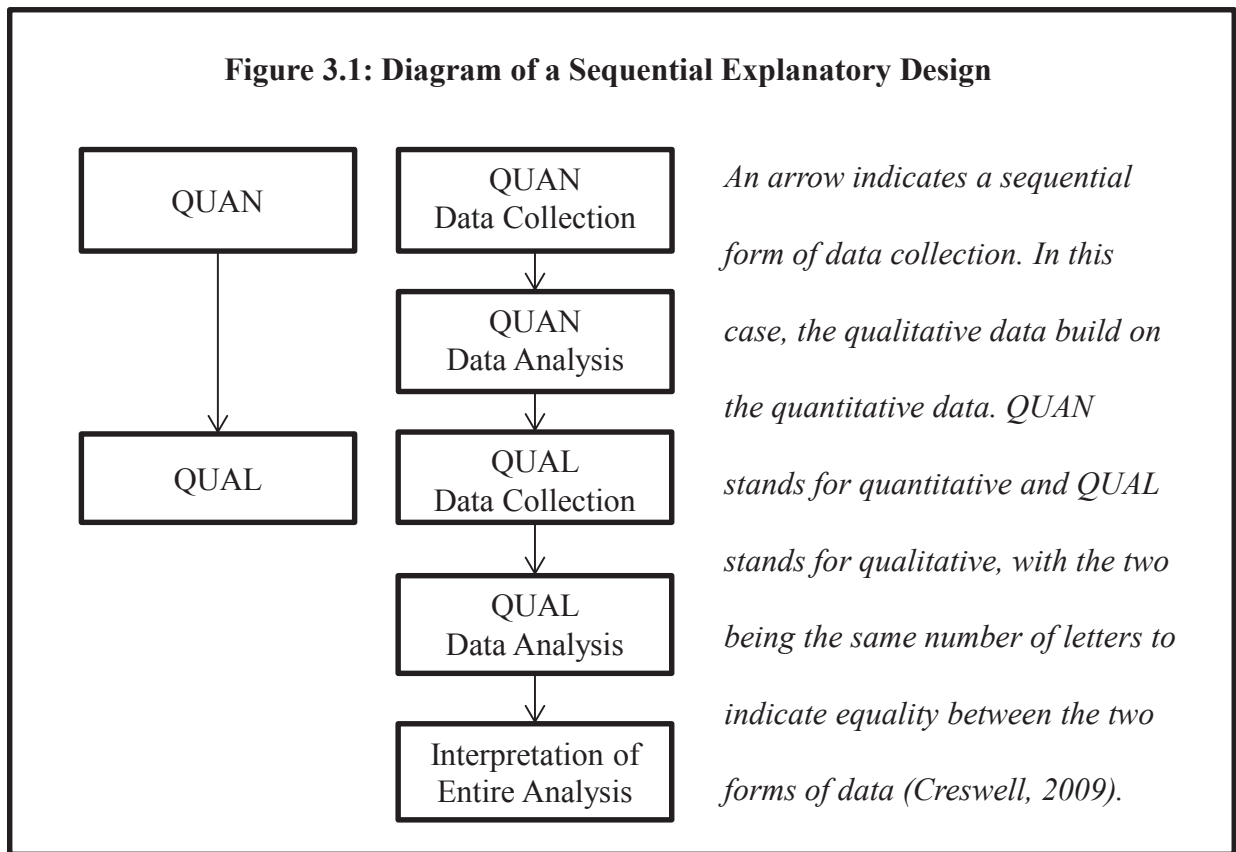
**Figure 3.1: Diagram of a Sequential Explanatory Design**

QUAN

QUAL

QUAN Data Collection

QUAN Data Analysis

QUAL Data Collection

QUAL Data Analysis

Interpretation of Entire Analysis

*An arrow indicates a sequential form of data collection. In this case, the qualitative data build on the quantitative data. QUAN stands for quantitative and QUAL stands for qualitative, with the two being the same number of letters to indicate equality between the two forms of data (Creswell, 2009).*